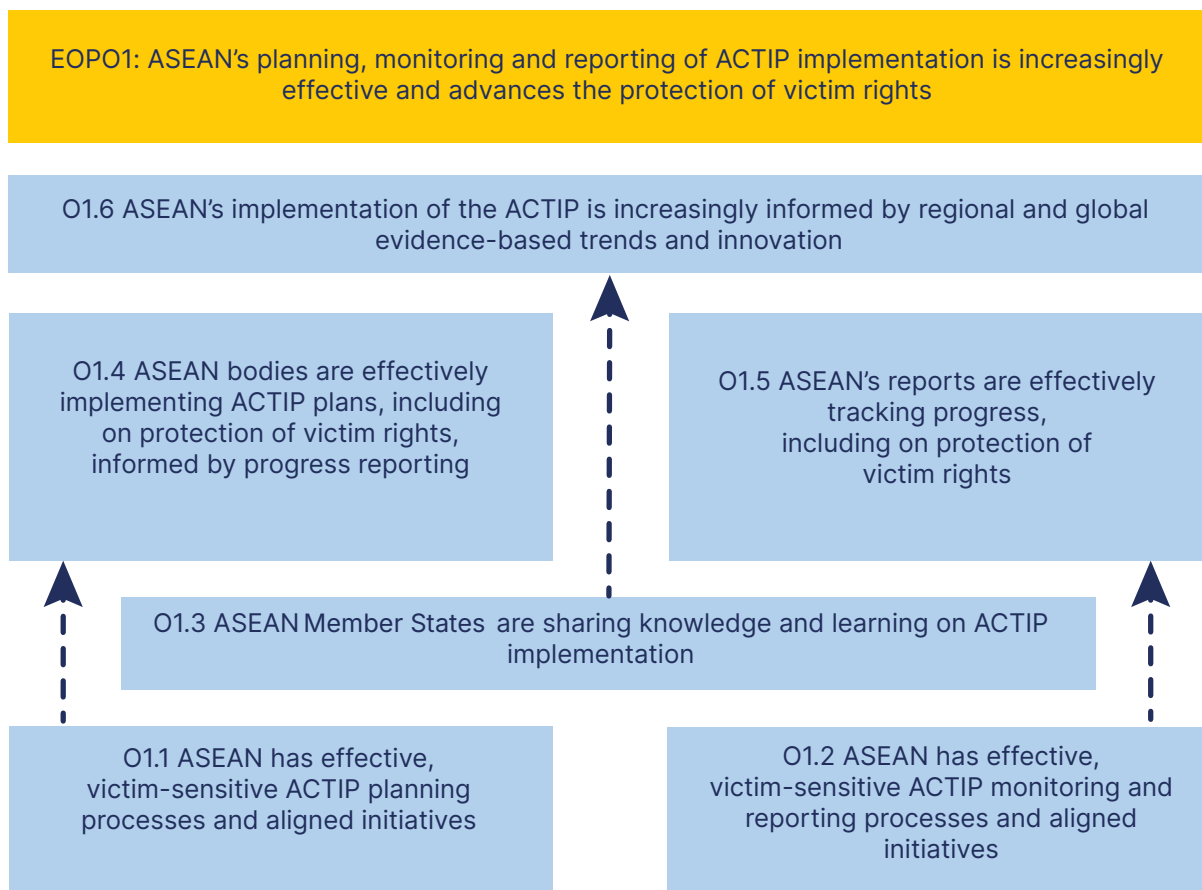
EOPO1: ASEAN's planning, monitoring and reporting of ACTIP implementation is increasingly effective and advances the protection of victim rights

O1.6 ASEAN's implementation of the ACTIP is increasingly informed by regional and global evidence-based trends and innovation

O1.4 ASEAN bodies are effectively implementing ACTIP plans, including on protection of victim rights, informed by progress reporting

O1.5 ASEAN's reports are effectively tracking progress, including on protection of victim rights

O1.3 ASEAN Member States are sharing knowledge and learning on ACTIP implementation

O1.1 ASEAN has effective, victim-sensitive ACTIP planning processes and aligned initiatives

O1.2 ASEAN has effective, victim-sensitive ACTIP monitoring and reporting processes and aligned initiatives